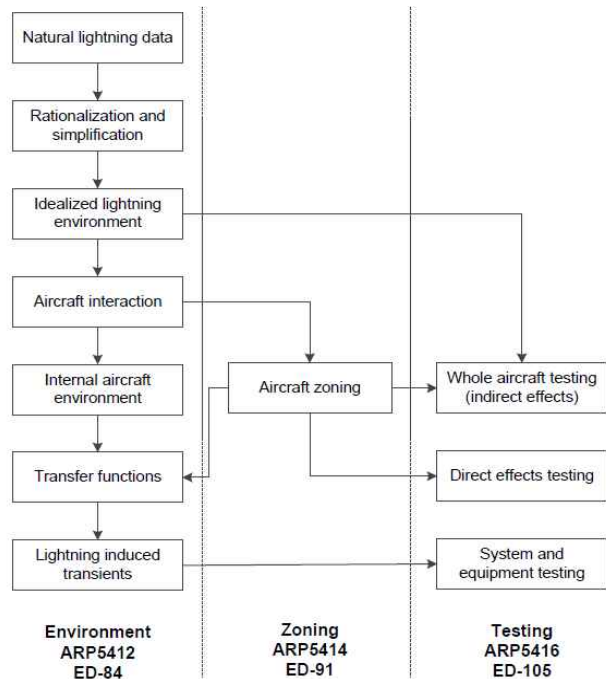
Natural lightning data

Rationalization and simplification

Idealized lightning environment

Aircraft interaction

Internal aircraft environment

Transfer functions

Lightning induced transients

Aircraft zoning

Whole aircraft testing (indirect effects)

Direct effects testing

System and equipment testing

Environment
ARP5412
ED-84

Zoning
ARP5414
ED-91

Testing
ARP5416
ED-105